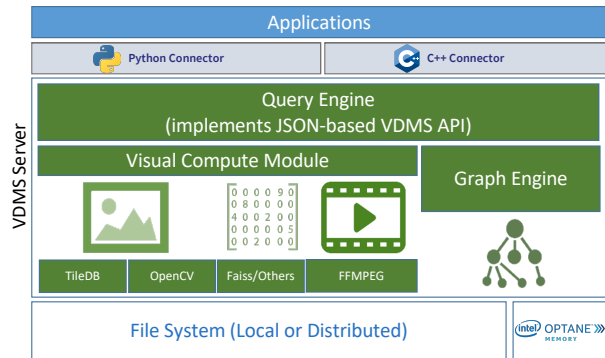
Applications

Python Connector

C++ Connector

VDMS Server

Query Engine
(implements JSON-based VDMS API)

Visual Compute Module

000090
080000
400200
000005
002000

Graph Engine

TileDB

OpenCV

Faiss/Others

FFMPEG

File System (Local or Distributed)

intel OPTANE MEMORY